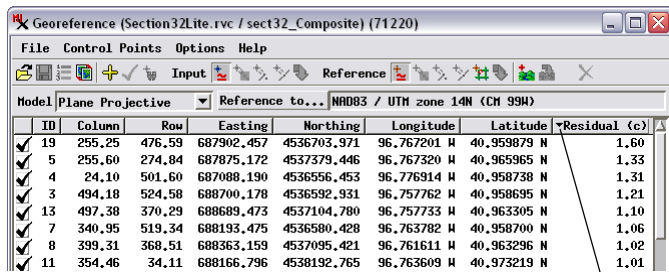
Georeference (Section32Lite.rvc / sect32_Composite) (71220)

File Control Points Options Help

Input Reference

Model Plane Projective Reference to... NAD83 / UTM zone 14N (CM 99W)

| | ID | Column | Row | Easting | Northing | Longitude | Latitude | Residual (c) |
|---|---|---|---|---|---|---|---|---|
| ✔ | 19 | 255.25 | 476.59 | 687902.457 | 4536703.971 | 96.767201 W | 40.959879 N | 1.60 |
| ✔ | 5 | 255.60 | 274.84 | 687875.172 | 4537379.446 | 96.767320 W | 40.965965 N | 1.33 |
| ✔ | 4 | 24.10 | 501.60 | 687088.190 | 4536556.453 | 96.776914 W | 40.958738 N | 1.31 |
| ✔ | 3 | 494.18 | 524.58 | 688700.178 | 4536592.931 | 96.757762 W | 40.958695 N | 1.21 |
| ✔ | 13 | 497.38 | 370.29 | 688689.473 | 4537104.780 | 96.757733 W | 40.963305 N | 1.10 |
| ✔ | 7 | 340.95 | 519.34 | 688193.475 | 4536580.428 | 96.763782 W | 40.958700 N | 1.06 |
| ✔ | 8 | 399.31 | 368.51 | 688363.159 | 4537095.421 | 96.761611 W | 40.963296 N | 1.02 |
| ✔ | 11 | 354.46 | 34.11 | 688166.796 | 4538192.765 | 96.763609 W | 40.973219 N | 1.01 |